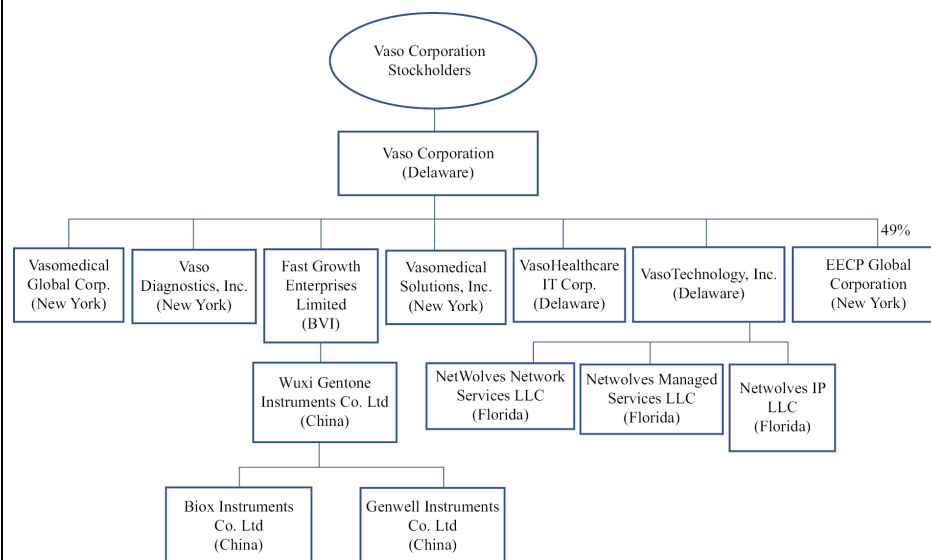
Vaso Corporation Stockholders

Vaso Corporation (Delaware)

49%

Vasomedical Global Corp. (New York)

Vaso Diagnostics, Inc. (New York)

Fast Growth Enterprises Limited (BVI)

Vasomedical Solutions, Inc. (New York)

VasoHealthcare IT Corp. (Delaware)

VasoTechnology, Inc. (Delaware)

EECP Global Corporation (New York)

Wuxi Gentone Instruments Co. Ltd (China)

NetWolves Network Services LLC (Florida)

Netwolves Managed Services LLC (Florida)

Netwolves IP LLC (Florida)

Biox Instruments Co. Ltd (China)

Genwell Instruments Co. Ltd (China)